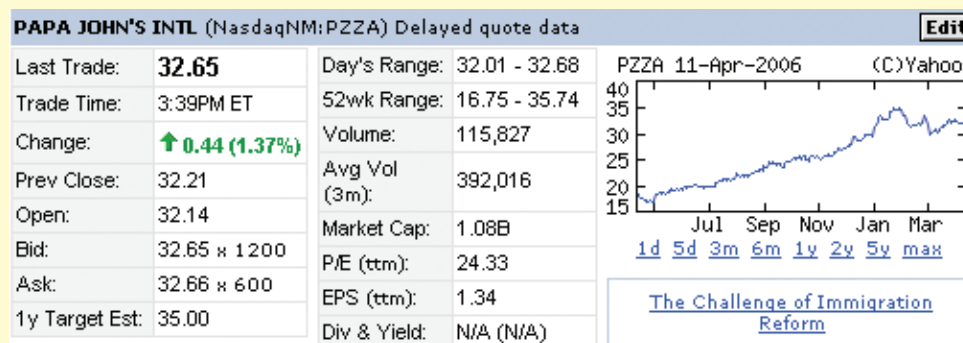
PAPA JOHN'S INTL (NasdaqNM:PZZA) Delayed quote data

Edit

| Last Trade: | 32.65 |
|---|---|
| Trade Time: | 3:39PM ET |
| Change: | 0.44 (1.37%) |
| Prev Close: | 32.21 |
| Open: | 32.14 |
| Bid: | 32.65 x 1200 |
| Ask: | 32.66 x 600 |
| 1y Target Est: | 35.00 |

| Day's Range: | 32.01 - 32.68 |
|---|---|
| 52wk Range: | 16.75 - 35.74 |
| Volume: | 115,827 |
| Avg Vol (3m): | 392,016 |
| Market Cap: | 1.08B |
| P/E (ttm): | 24.33 |
| EPS (ttm): | 1.34 |
| Div & Yield: | N/A (N/A) |

PZZA 11-Apr-2006 (C)Yahoo

40
35
30
25
20
15

Jul Sep Nov Jan Mar

1d 5d 3m 6m 1y 2y 5y max

The Challenge of Immigration Reform